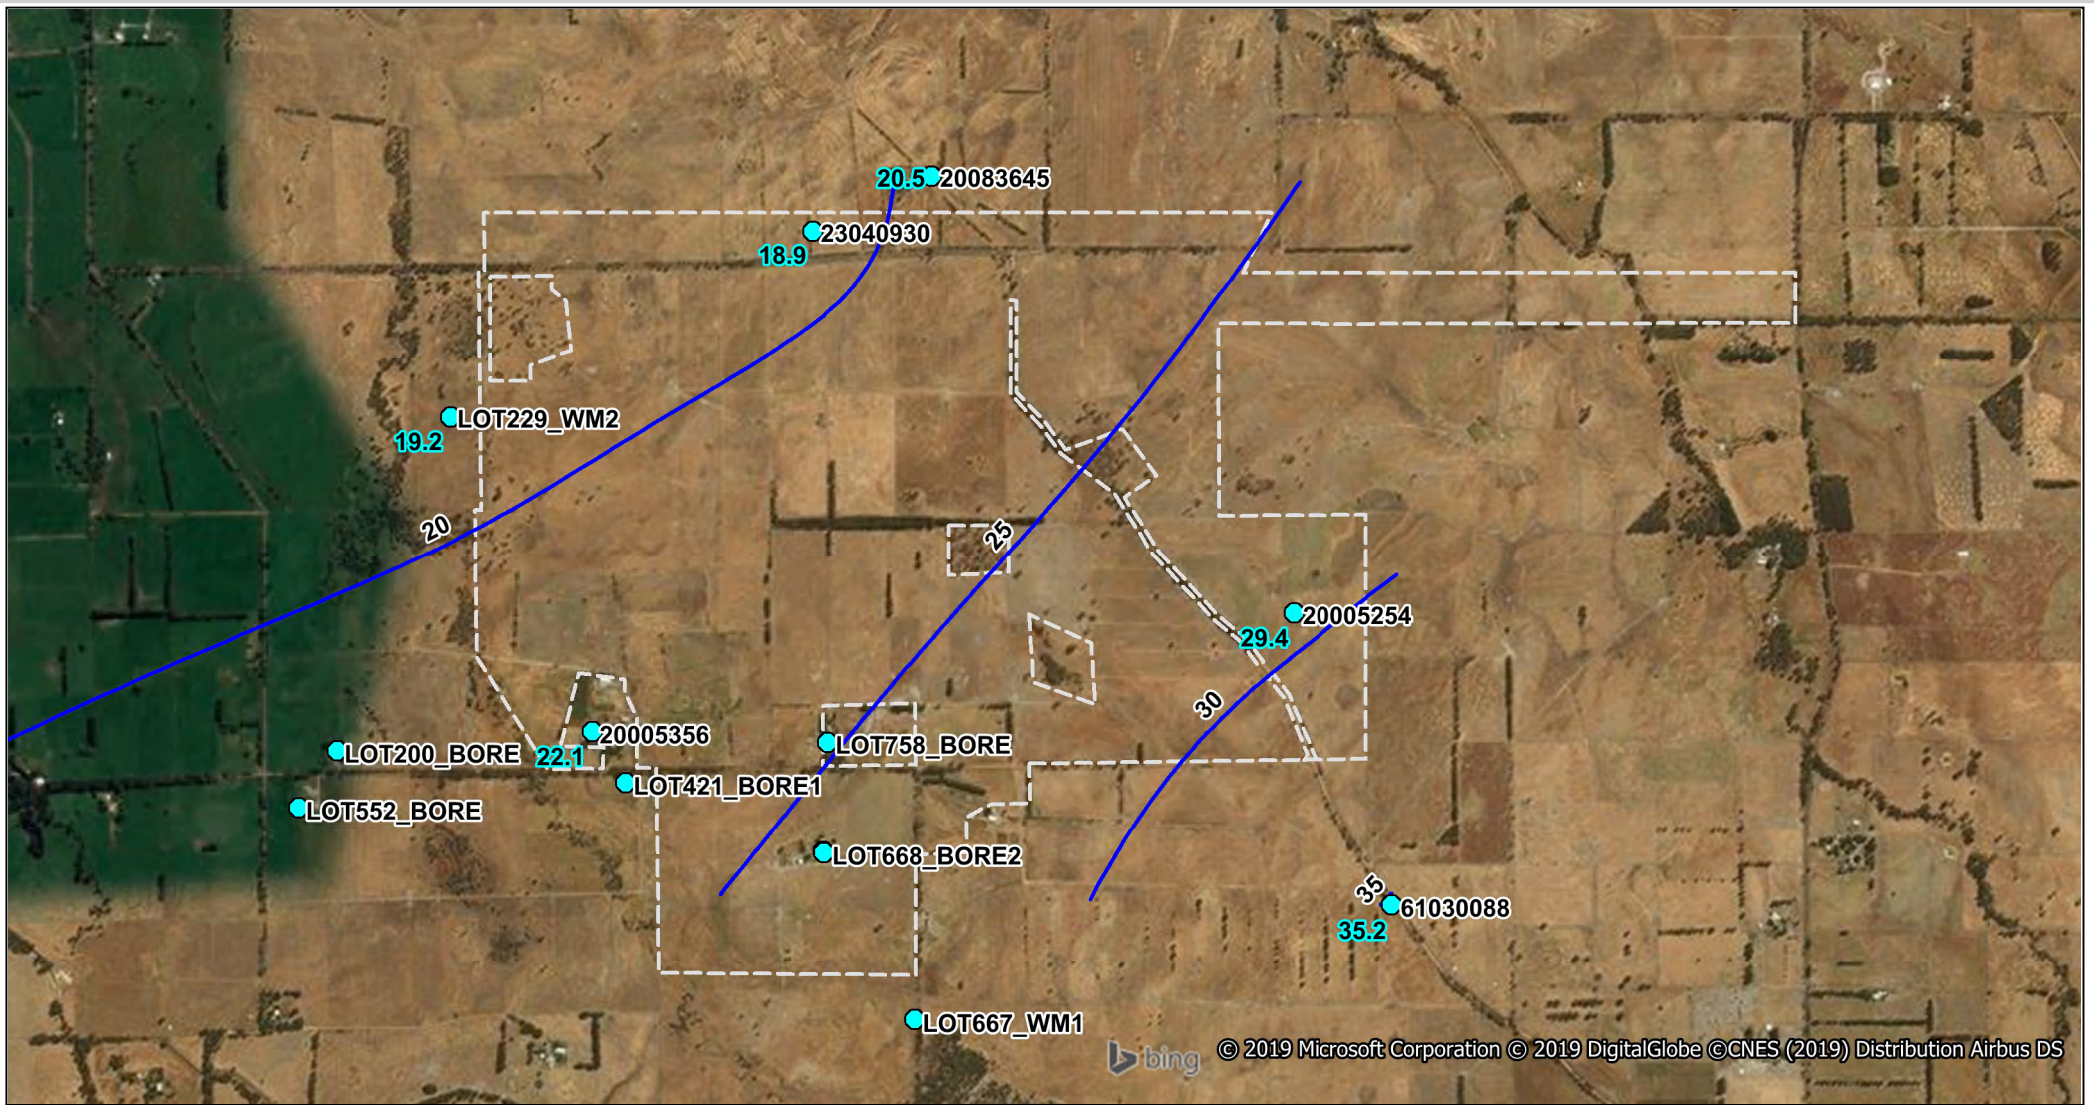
20.5 20083645
23040930
18.9
LOT229_WM2
19.2
20
25
20005254
29.4
30
20005356
LOT200_BORE 22.1
LOT758_BORE
LOT421_BORE1
LOT552_BORE
LOT668_BORE2
35
61030088
35.2
LOT667_WM1
bing
© 2019 Microsoft Corporation © 2019 DigitalGlobe ©CNES (2019) Distribution Airbus DS